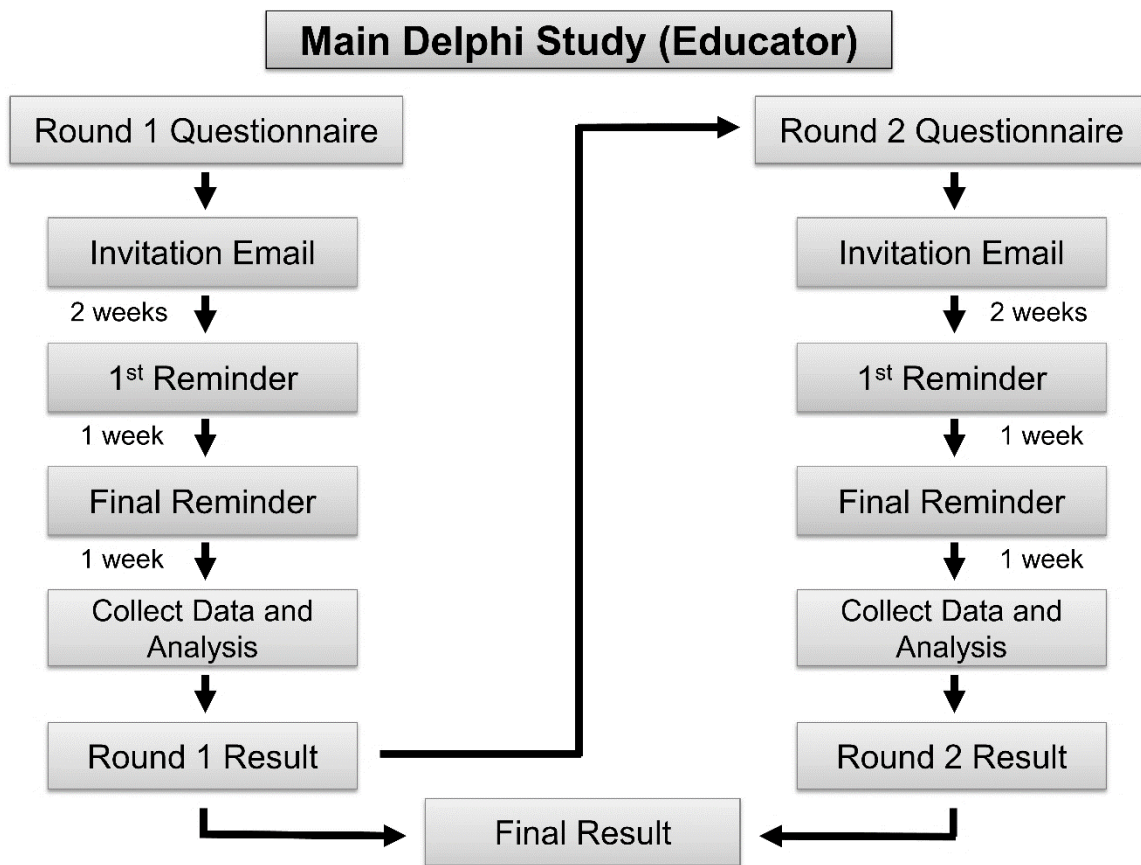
Main Delphi Study (Educator)

Round 1 Questionnaire

Invitation Email

2 weeks

1$^{st}$ Reminder

1 week

Final Reminder

1 week

Collect Data and Analysis

Round 1 Result

Round 2 Questionnaire

Invitation Email

2 weeks

1$^{st}$ Reminder

1 week

Final Reminder

1 week

Collect Data and Analysis

Round 2 Result

Final Result